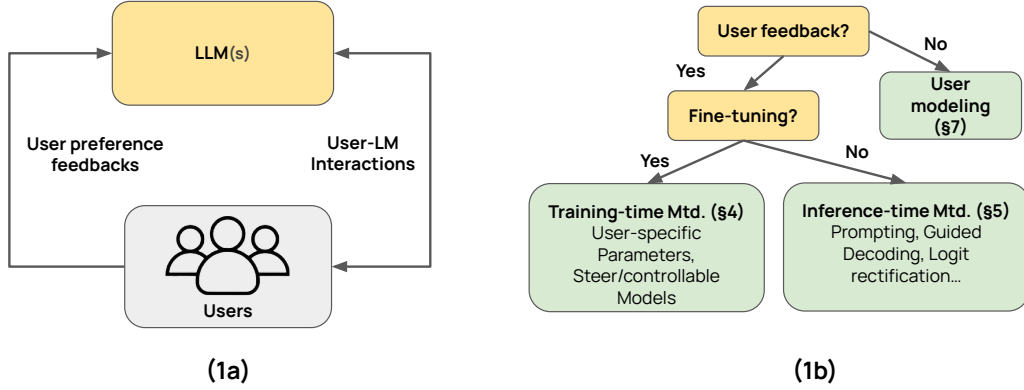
LLM(s)

User preference feedbacks

User-LM Interactions

Users

(1a)

User feedback?

Yes

No

Fine-tuning?

User modeling (§7)

Yes

No

Training-time Mtd. (§4)
User-specific Parameters, Steer/controllable Models

Inference-time Mtd. (§5)
Prompting, Guided Decoding, Logit rectification...

(1b)